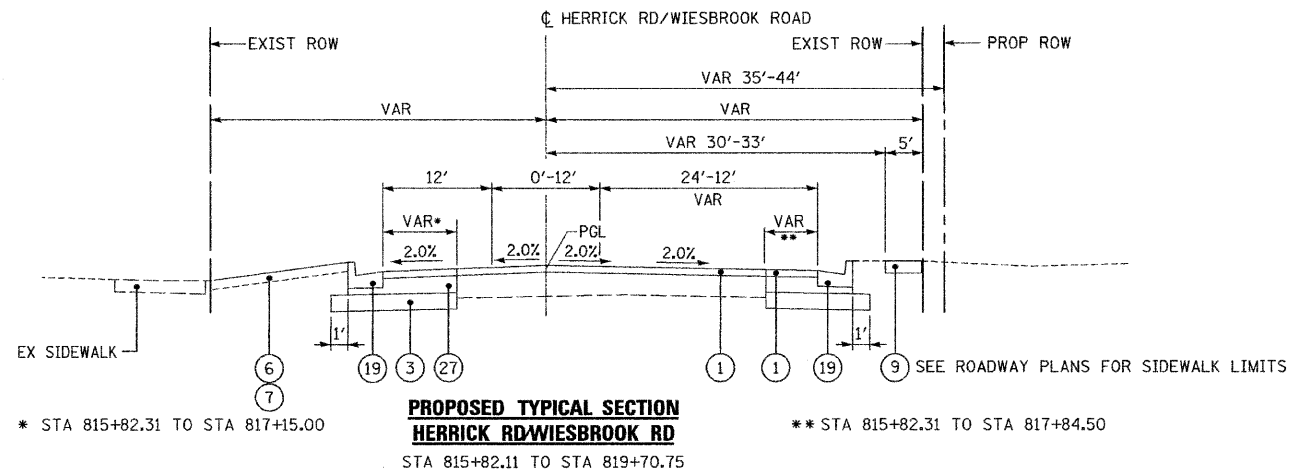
℄ HERRICK RD/WIESBROOK ROAD

EXIST ROW

EXIST ROW

PROP ROW

VAR 35'-44'

VAR

VAR

VAR 30'-33'

5'

12'

0'-12'

24'-12'

VAR

VAR*

VAR

**

PGL

2.0%

2.0%

2.0%

2.0%

1'

1'

EX SIDEWALK

6

7

19

3

27

1

1

19

9

SEE ROADWAY PLANS FOR SIDEWALK LIMITS

* STA 815+82.31 TO STA 817+15.00

PROPOSED TYPICAL SECTION
HERRICK RD/WIESBROOK RD

STA 815+82.11 TO STA 819+70.75

** STA 815+82.31 TO STA 817+84.50